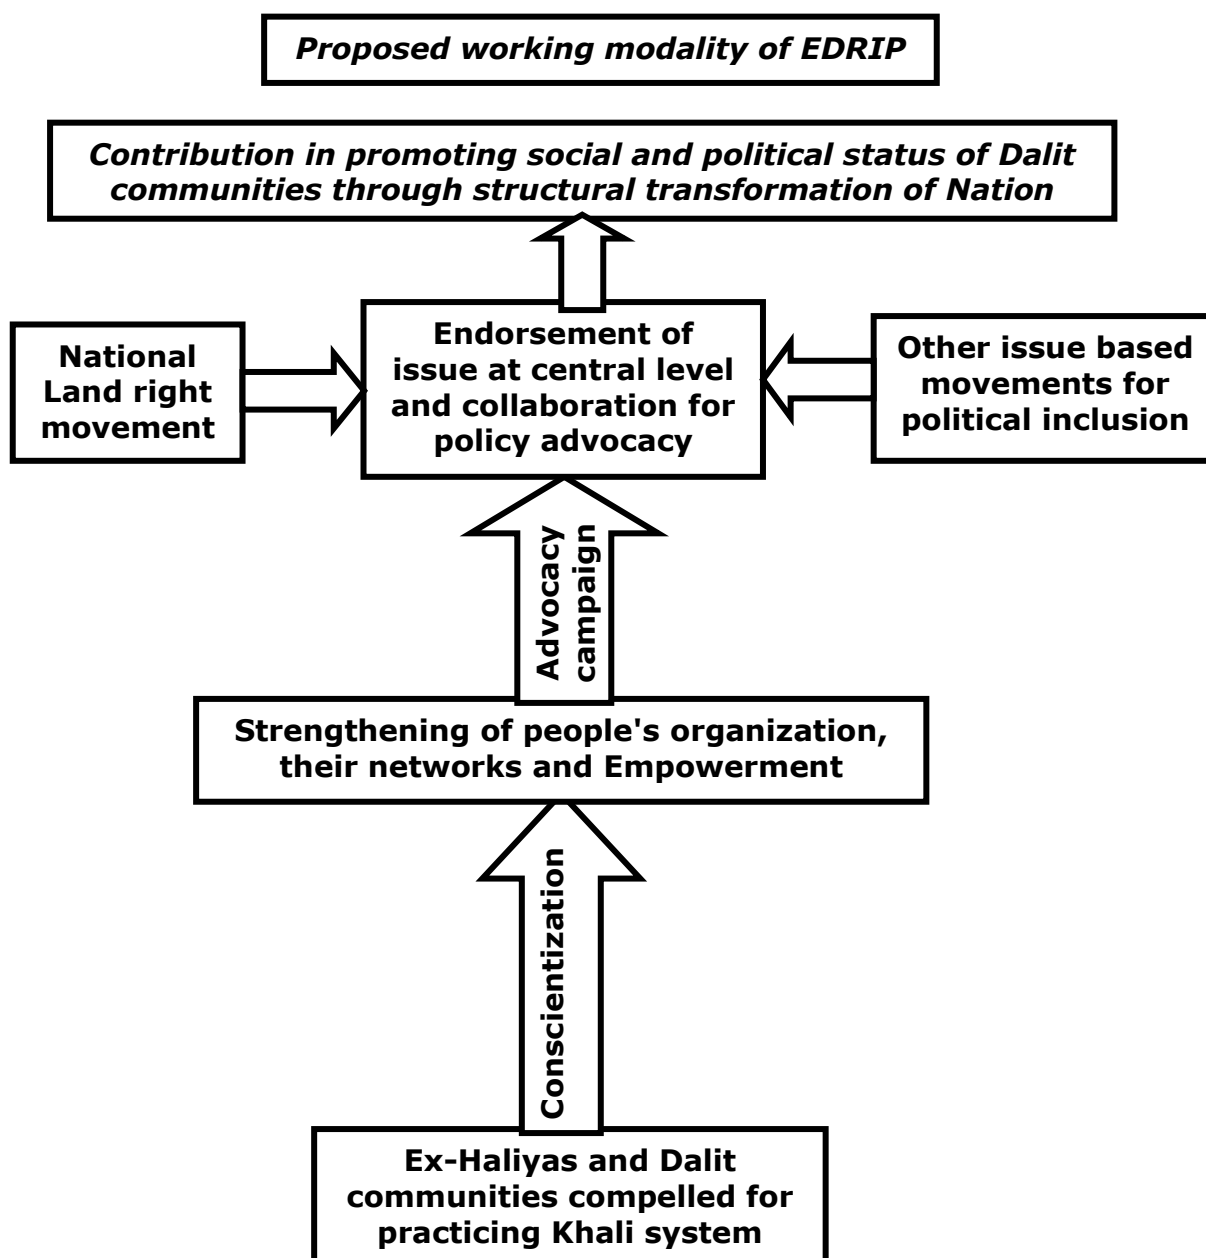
Proposed working modality of EDRIP

Contribution in promoting social and political status of Dalit communities through structural transformation of Nation

National Land right movement

Endorsement of issue at central level and collaboration for policy advocacy

Other issue based movements for political inclusion

Advocacy campaign

Strengthening of people's organization, their networks and Empowerment

Conscientization

Ex-Haliyas and Dalit communities compelled for practicing Khali system